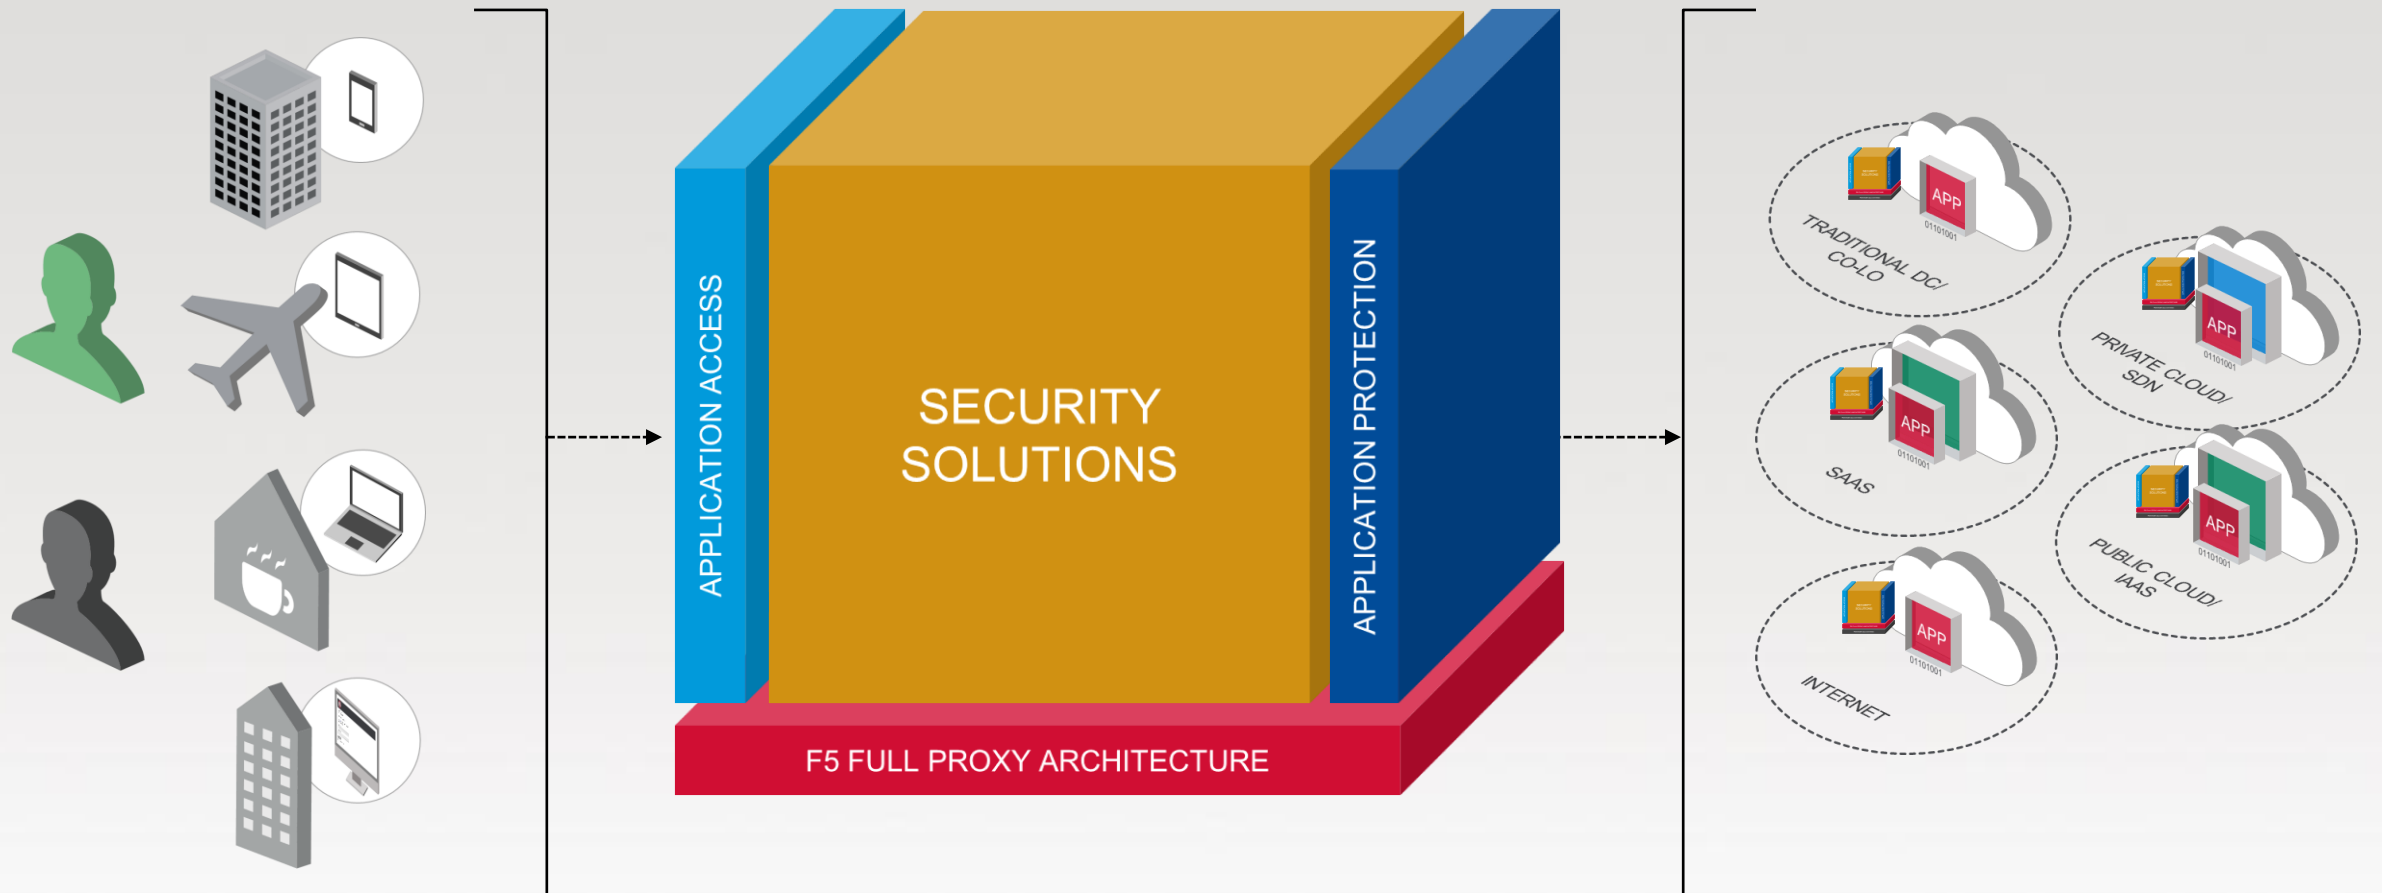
APPLICATION ACCESS

SECURITY SOLUTIONS

APPLICATION PROTECTION

F5 FULL PROXY ARCHITECTURE

APP
01101001
TRADITIONAL DC/ CO-LO

APP
01101001
PRIVATE CLOUD/ SDN

APP
01101001
SAAS

APP
01101001
PUBLIC CLOUD/ IAAS

APP
01101001
INTERNET